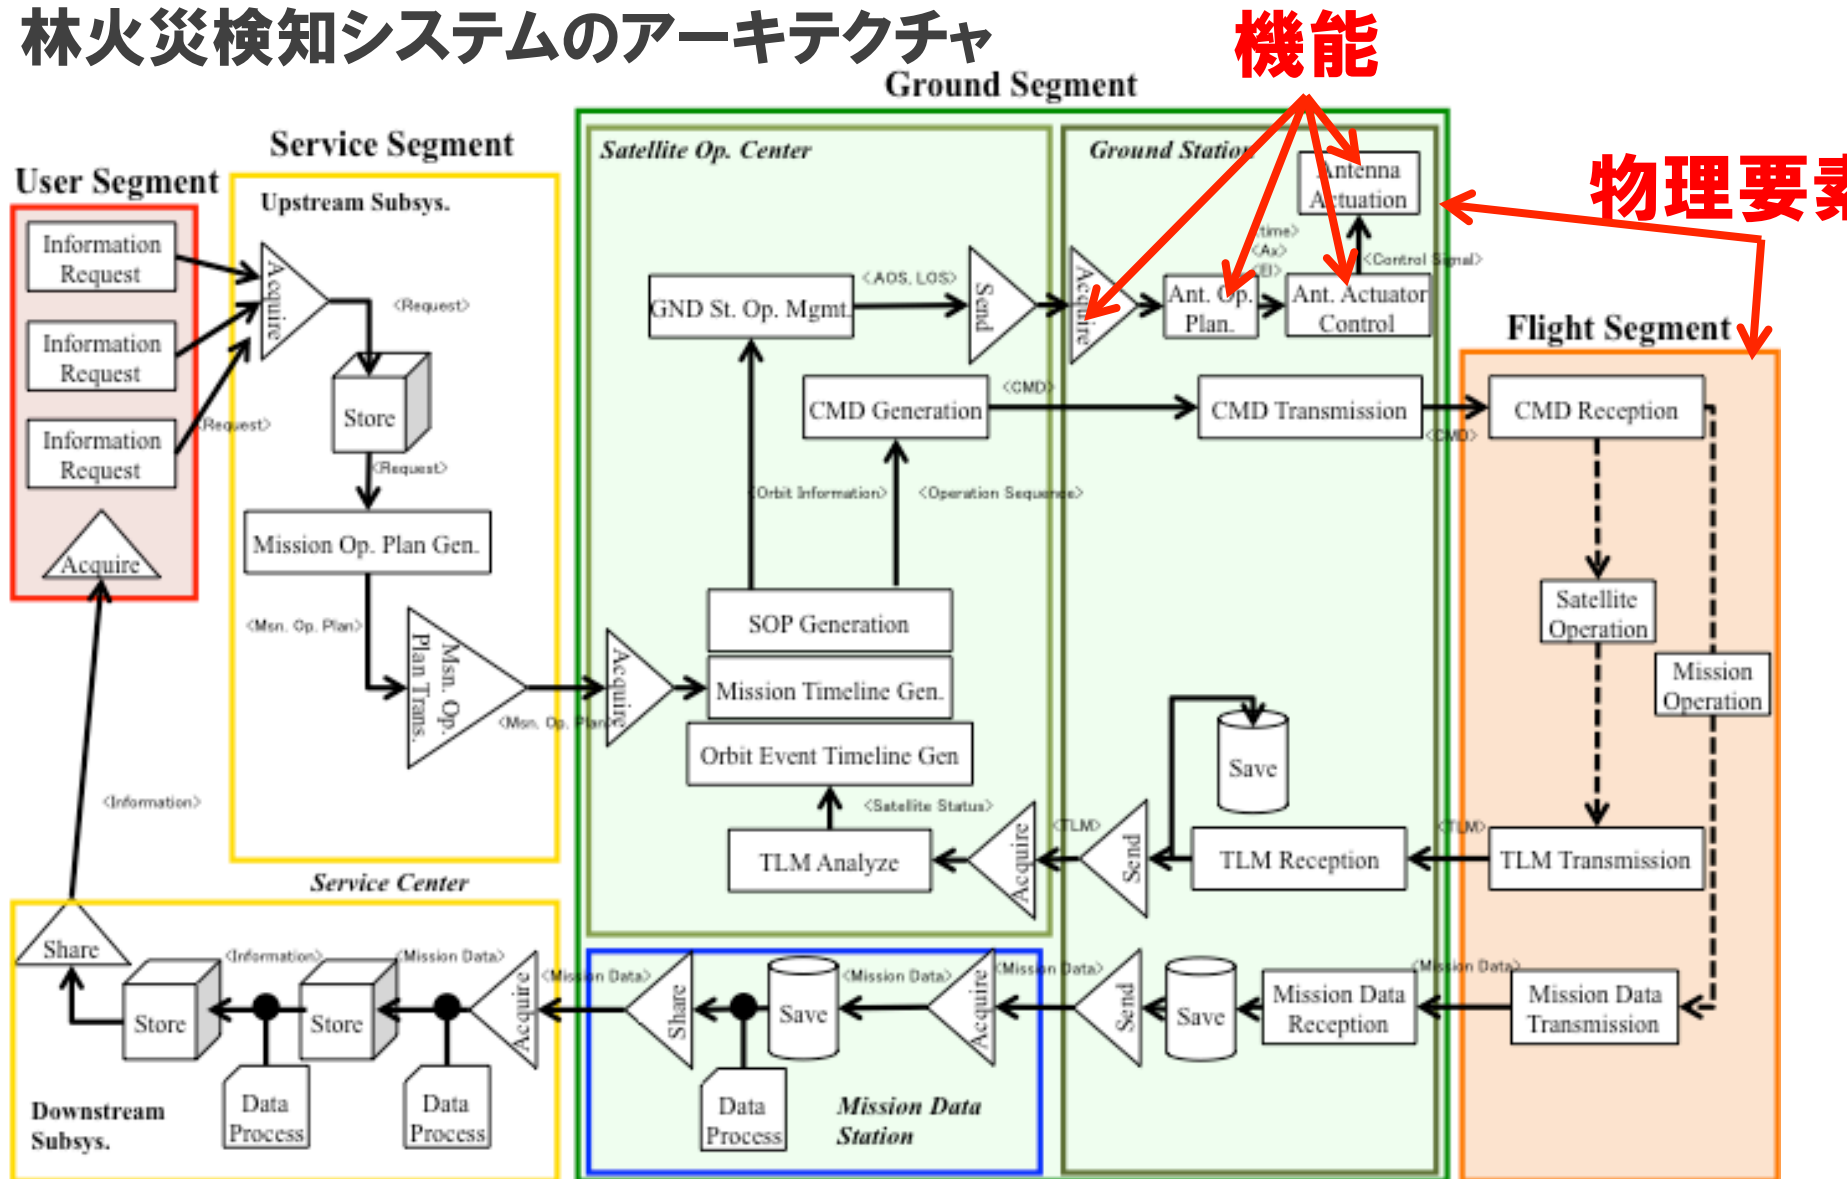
林火災検知システムのアーキテクチャ

機能

物理要素

Ground Segment

Service Segment

User Segment

Upstream Subsys.

Satellite Op. Center

Ground Station

Information Request

Information Request

Information Request

Acquire

Acquire

<Request>

<Request>

Store

<Request>

Mission Op. Plan Gen.

<Msn. Op. Plan>

Msn. Op. Plan Trans.

<Msn. Op. Plan>

Acquire

GND St. Op. Mgmt.

<AOS, LOS>

Send

Acquire

Antenna Actuation

<time>
<Az>
<El>

Ant. Op. Plan.

Ant. Actuator Control

<Control Signal>

Flight Segment

CMD Generation

<CMD>

CMD Transmission

<CMD>

CMD Reception

<Orbit Information>

<Operation Sequence>

SOP Generation

Mission Timeline Gen.

Orbit Event Timeline Gen

Satellite Operation

Mission Operation

Save

<Satellite Status>

<Information>

TLM Analyze

Acquire

<TLM>

Send

TLM Reception

<TLM>

TLM Transmission

Service Center

Share

<Information>

<Mission Data>

<Mission Data>

<Mission Data>

<Mission Data>

<Mission Data>

Store

Store

Acquire

Share

Save

Acquire

Send

Save

Mission Data Reception

Mission Data Transmission

Downstream Subsys.

Data Process

Data Process

Data Process

Mission Data Station